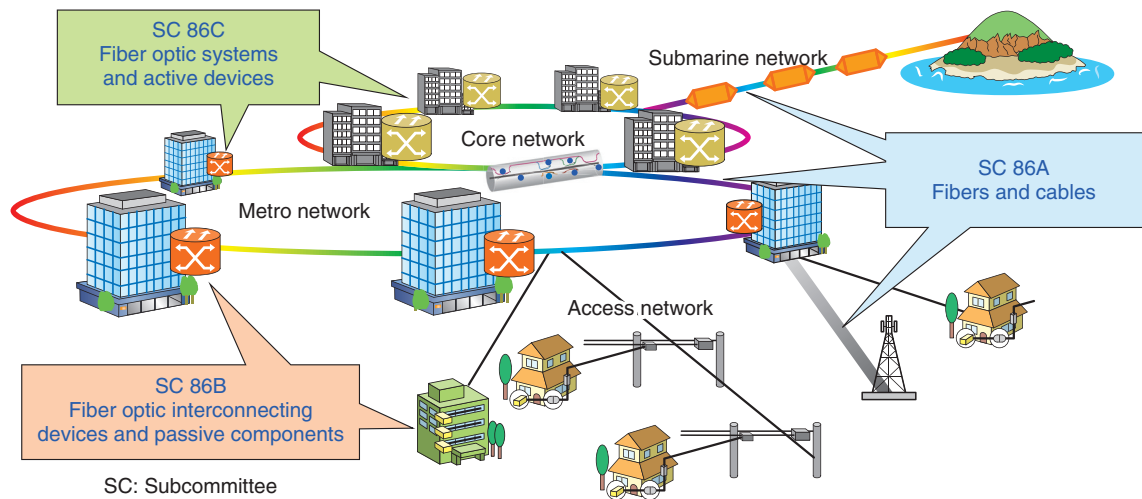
SC 86C
Fiber optic systems and active devices

Submarine network

Core network

SC 86A
Fibers and cables

Metro network

Access network

SC 86B
Fiber optic interconnecting devices and passive components

SC: Subcommittee